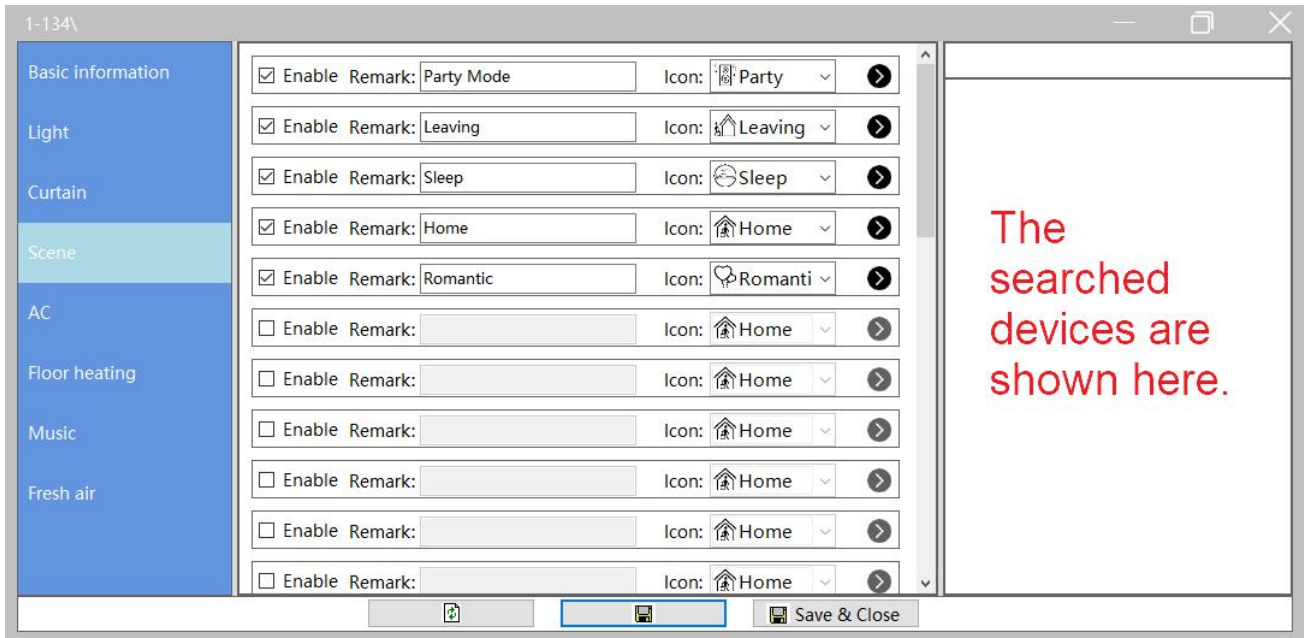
1-134\

Basic information
Light
Curtain
Scene
AC
Floor heating
Music
Fresh air

☑ Enable Remark: Party Mode Icon: Party
☑ Enable Remark: Leaving Icon: Leaving
☑ Enable Remark: Sleep Icon: Sleep
☑ Enable Remark: Home Icon: Home
☑ Enable Remark: Romantic Icon: Romanti
☐ Enable Remark: Icon: Home
☐ Enable Remark: Icon: Home
☐ Enable Remark: Icon: Home
☐ Enable Remark: Icon: Home
☐ Enable Remark: Icon: Home
☐ Enable Remark: Icon: Home

The searched devices are shown here.

Save & Close